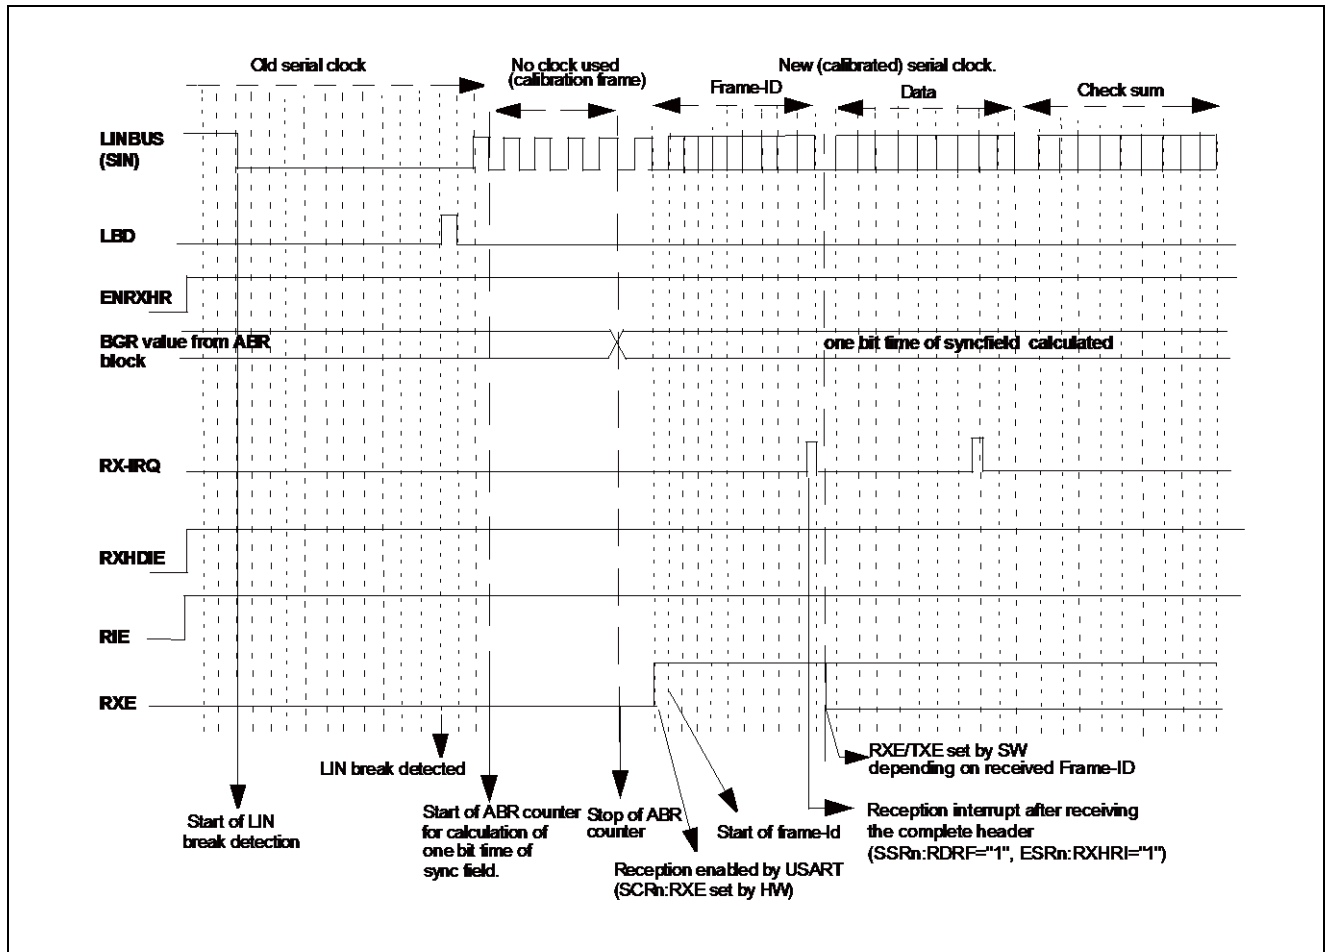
Old serial clock

No clock used (calibration frame)

New (calibrated) serial clock.

Frame-ID

Data

Check sum

LINBUS (SIN)

LBD

ENRXHR

BGR value from ABR block

one bit time of syncfield calculated

RX-IRQ

RXHDIE

RIE

RXE

RXE/TXE set by SW depending on received Frame-ID

LIN break detected

Reception interrupt after receiving the complete header (SSRn:RDRF="1", ESRn:RXHRI="1")

Start of LIN break detection

Start of ABR counter for calculation of one bit time of sync field.

Stop of ABR counter

Start of frame-Id

Reception enabled by USART (SCRn:RXE set by HW)